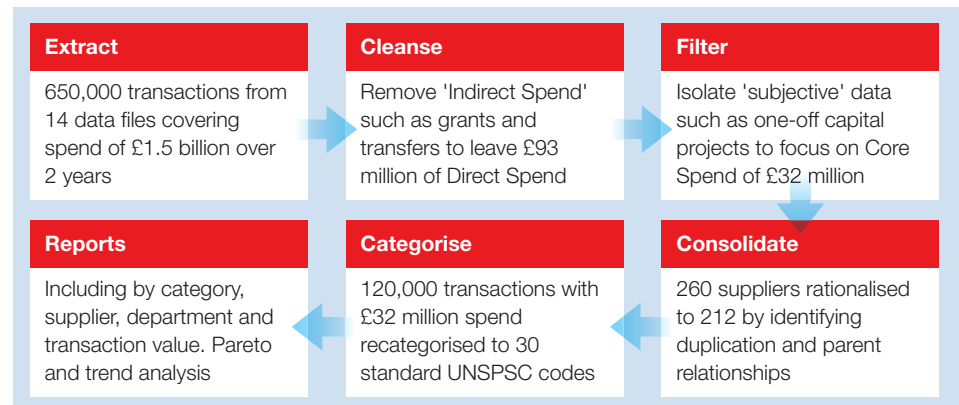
Extract

650,000 transactions from 14 data files covering spend of £1.5 billion over 2 years

Cleanse

Remove 'Indirect Spend' such as grants and transfers to leave £93 million of Direct Spend

Filter

Isolate 'subjective' data such as one-off capital projects to focus on Core Spend of £32 million

Consolidate

260 suppliers rationalised to 212 by identifying duplication and parent relationships

Categorise

120,000 transactions with £32 million spend recategorised to 30 standard UNSPSC codes

Reports

Including by category, supplier, department and transaction value. Pareto and trend analysis